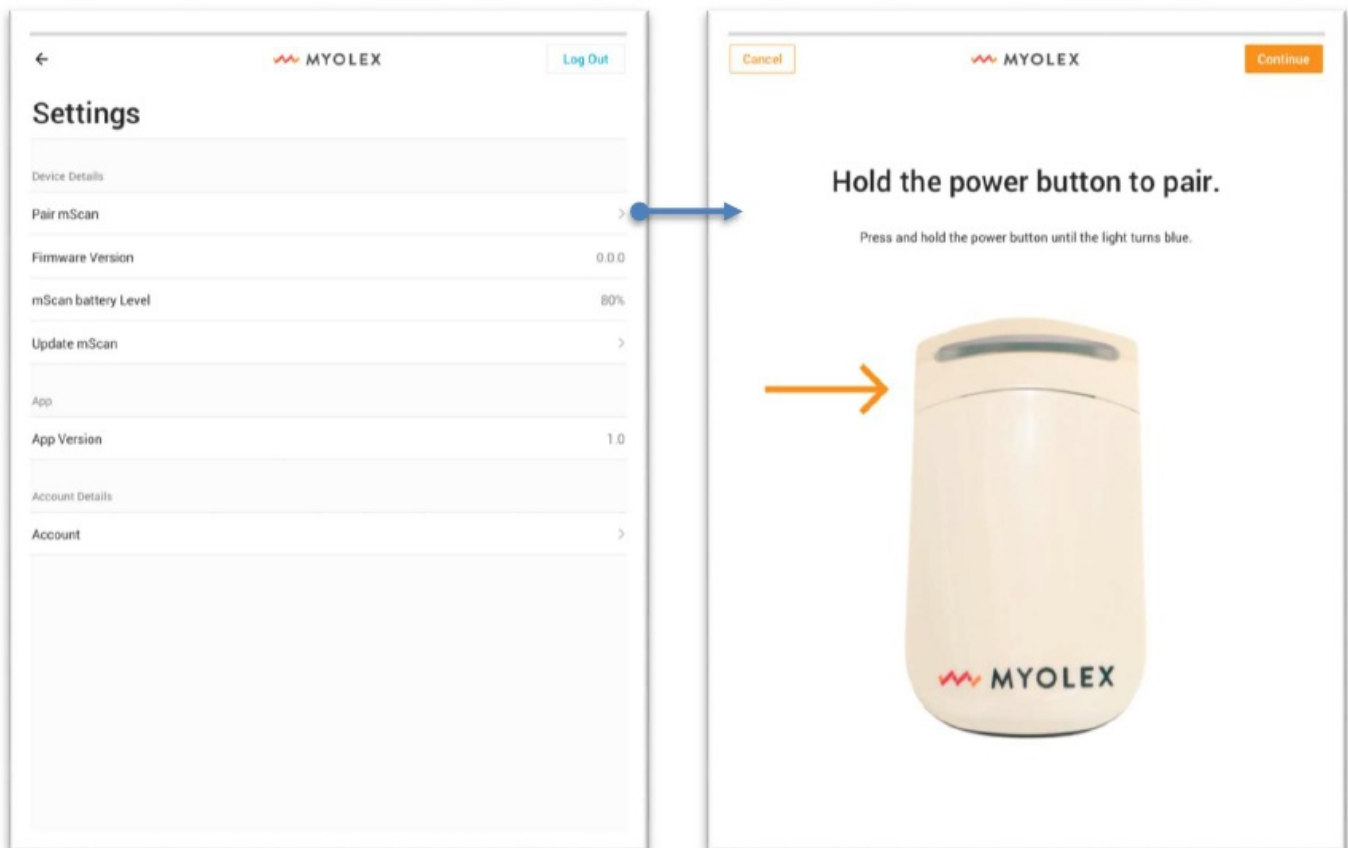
←
MYOLEX
Log Out

Settings

Device Details
Pair mScan >
Firmware Version 0.0.0
mScan battery Level 80%
Update mScan >

App
App Version 1.0

Account Details
Account >

Cancel
MYOLEX
Continue

Hold the power button to pair.

Press and hold the power button until the light turns blue.

MYOLEX